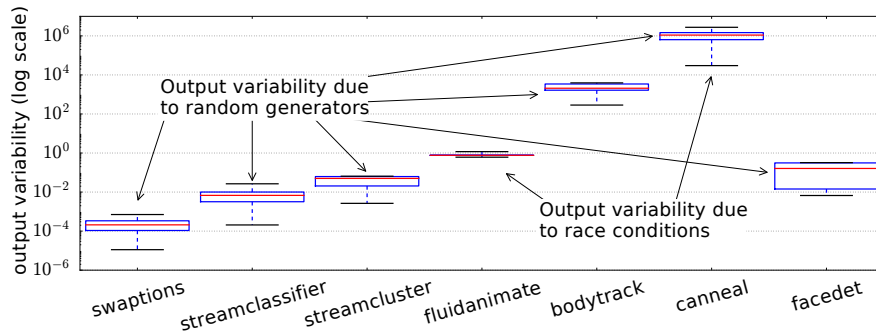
output variability (log scale)

$10^6$
$10^4$
$10^2$
$10^0$
$10^{-2}$
$10^{-4}$
$10^{-6}$

Output variability due to random generators

Output variability due to race conditions

swaptions
streamclassifier
streamcluster
fluidanimate
bodytrack
canneal
facedet